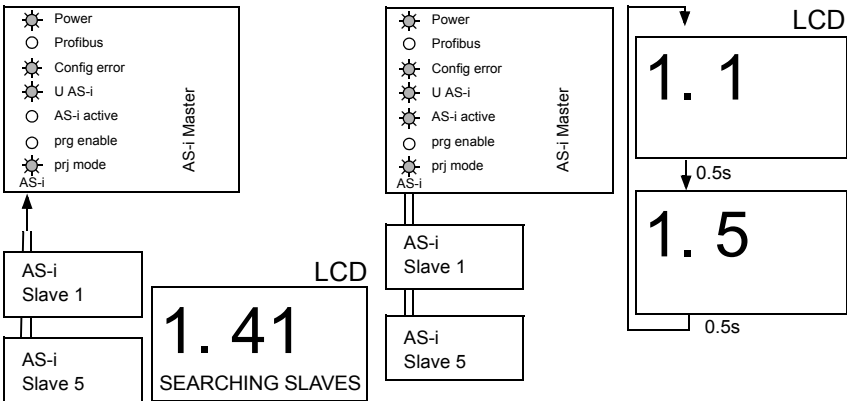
Power
Profibus
Config error
U AS-i
AS-i active
prg enable
prj mode
AS-i
AS-i Master

AS-i
Slave 1

AS-i
Slave 5

LCD
1. 41
SEARCHING SLAVES

Power
Profibus
Config error
U AS-i
AS-i active
prg enable
prj mode
AS-i
AS-i Master

AS-i
Slave 1

AS-i
Slave 5

LCD
1. 1
0.5s
1. 5
0.5s